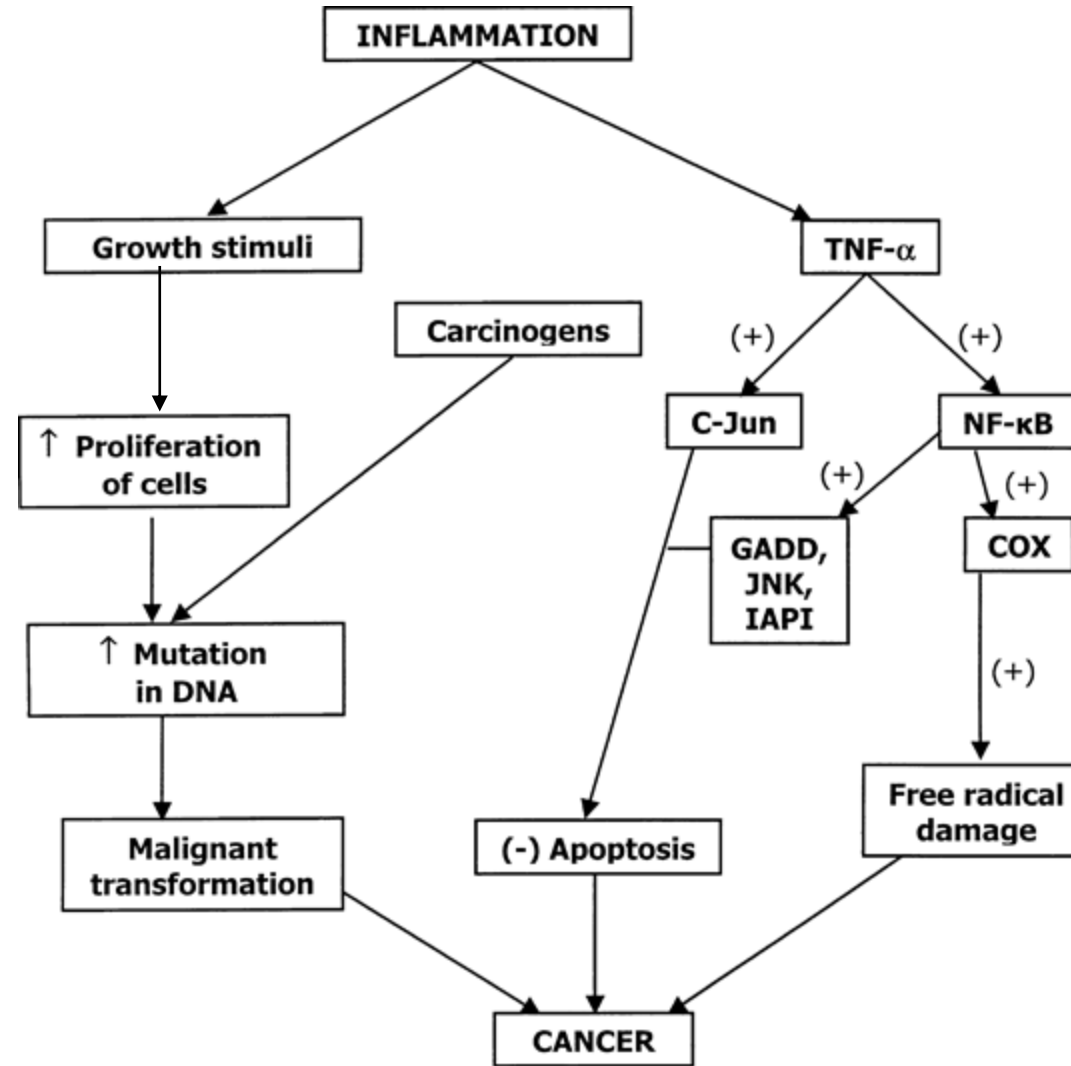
INFLAMMATION

Growth stimuli

TNF-$\alpha$

Carcinogens

(+)

(+)

$\uparrow$ Proliferation of cells

C-Jun

NF-κB

(+)

(+)

GADD, JNK, IAPI

COX

$\uparrow$ Mutation in DNA

(+)

Free radical damage

Malignant transformation

(-) Apoptosis

CANCER